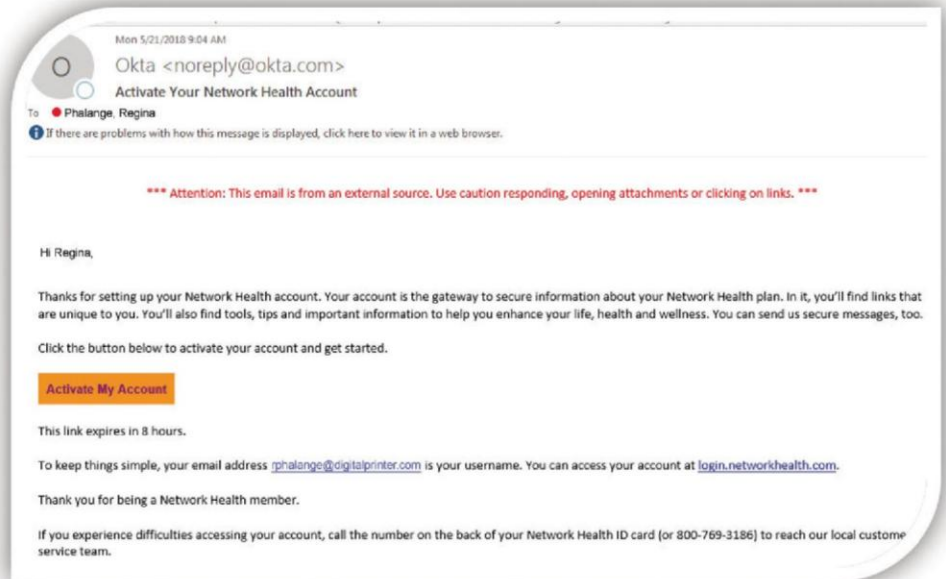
Mon 5/21/2018 9:04 AM

O

Okta <noreply@okta.com>

Activate Your Network Health Account

To Phalange, Regina

If there are problems with how this message is displayed, click here to view it in a web browser.

*** Attention: This email is from an external source. Use caution responding, opening attachments or clicking on links. ***

Hi Regina,

Thanks for setting up your Network Health account. Your account is the gateway to secure information about your Network Health plan. In it, you'll find links that are unique to you. You'll also find tools, tips and important information to help you enhance your life, health and wellness. You can send us secure messages, too.

Click the button below to activate your account and get started.

Activate My Account

This link expires in 8 hours.

To keep things simple, your email address rphalange@digitalprinter.com is your username. You can access your account at login.networkhealth.com.

Thank you for being a Network Health member.

If you experience difficulties accessing your account, call the number on the back of your Network Health ID card (or 800-769-3186) to reach our local custome service team.